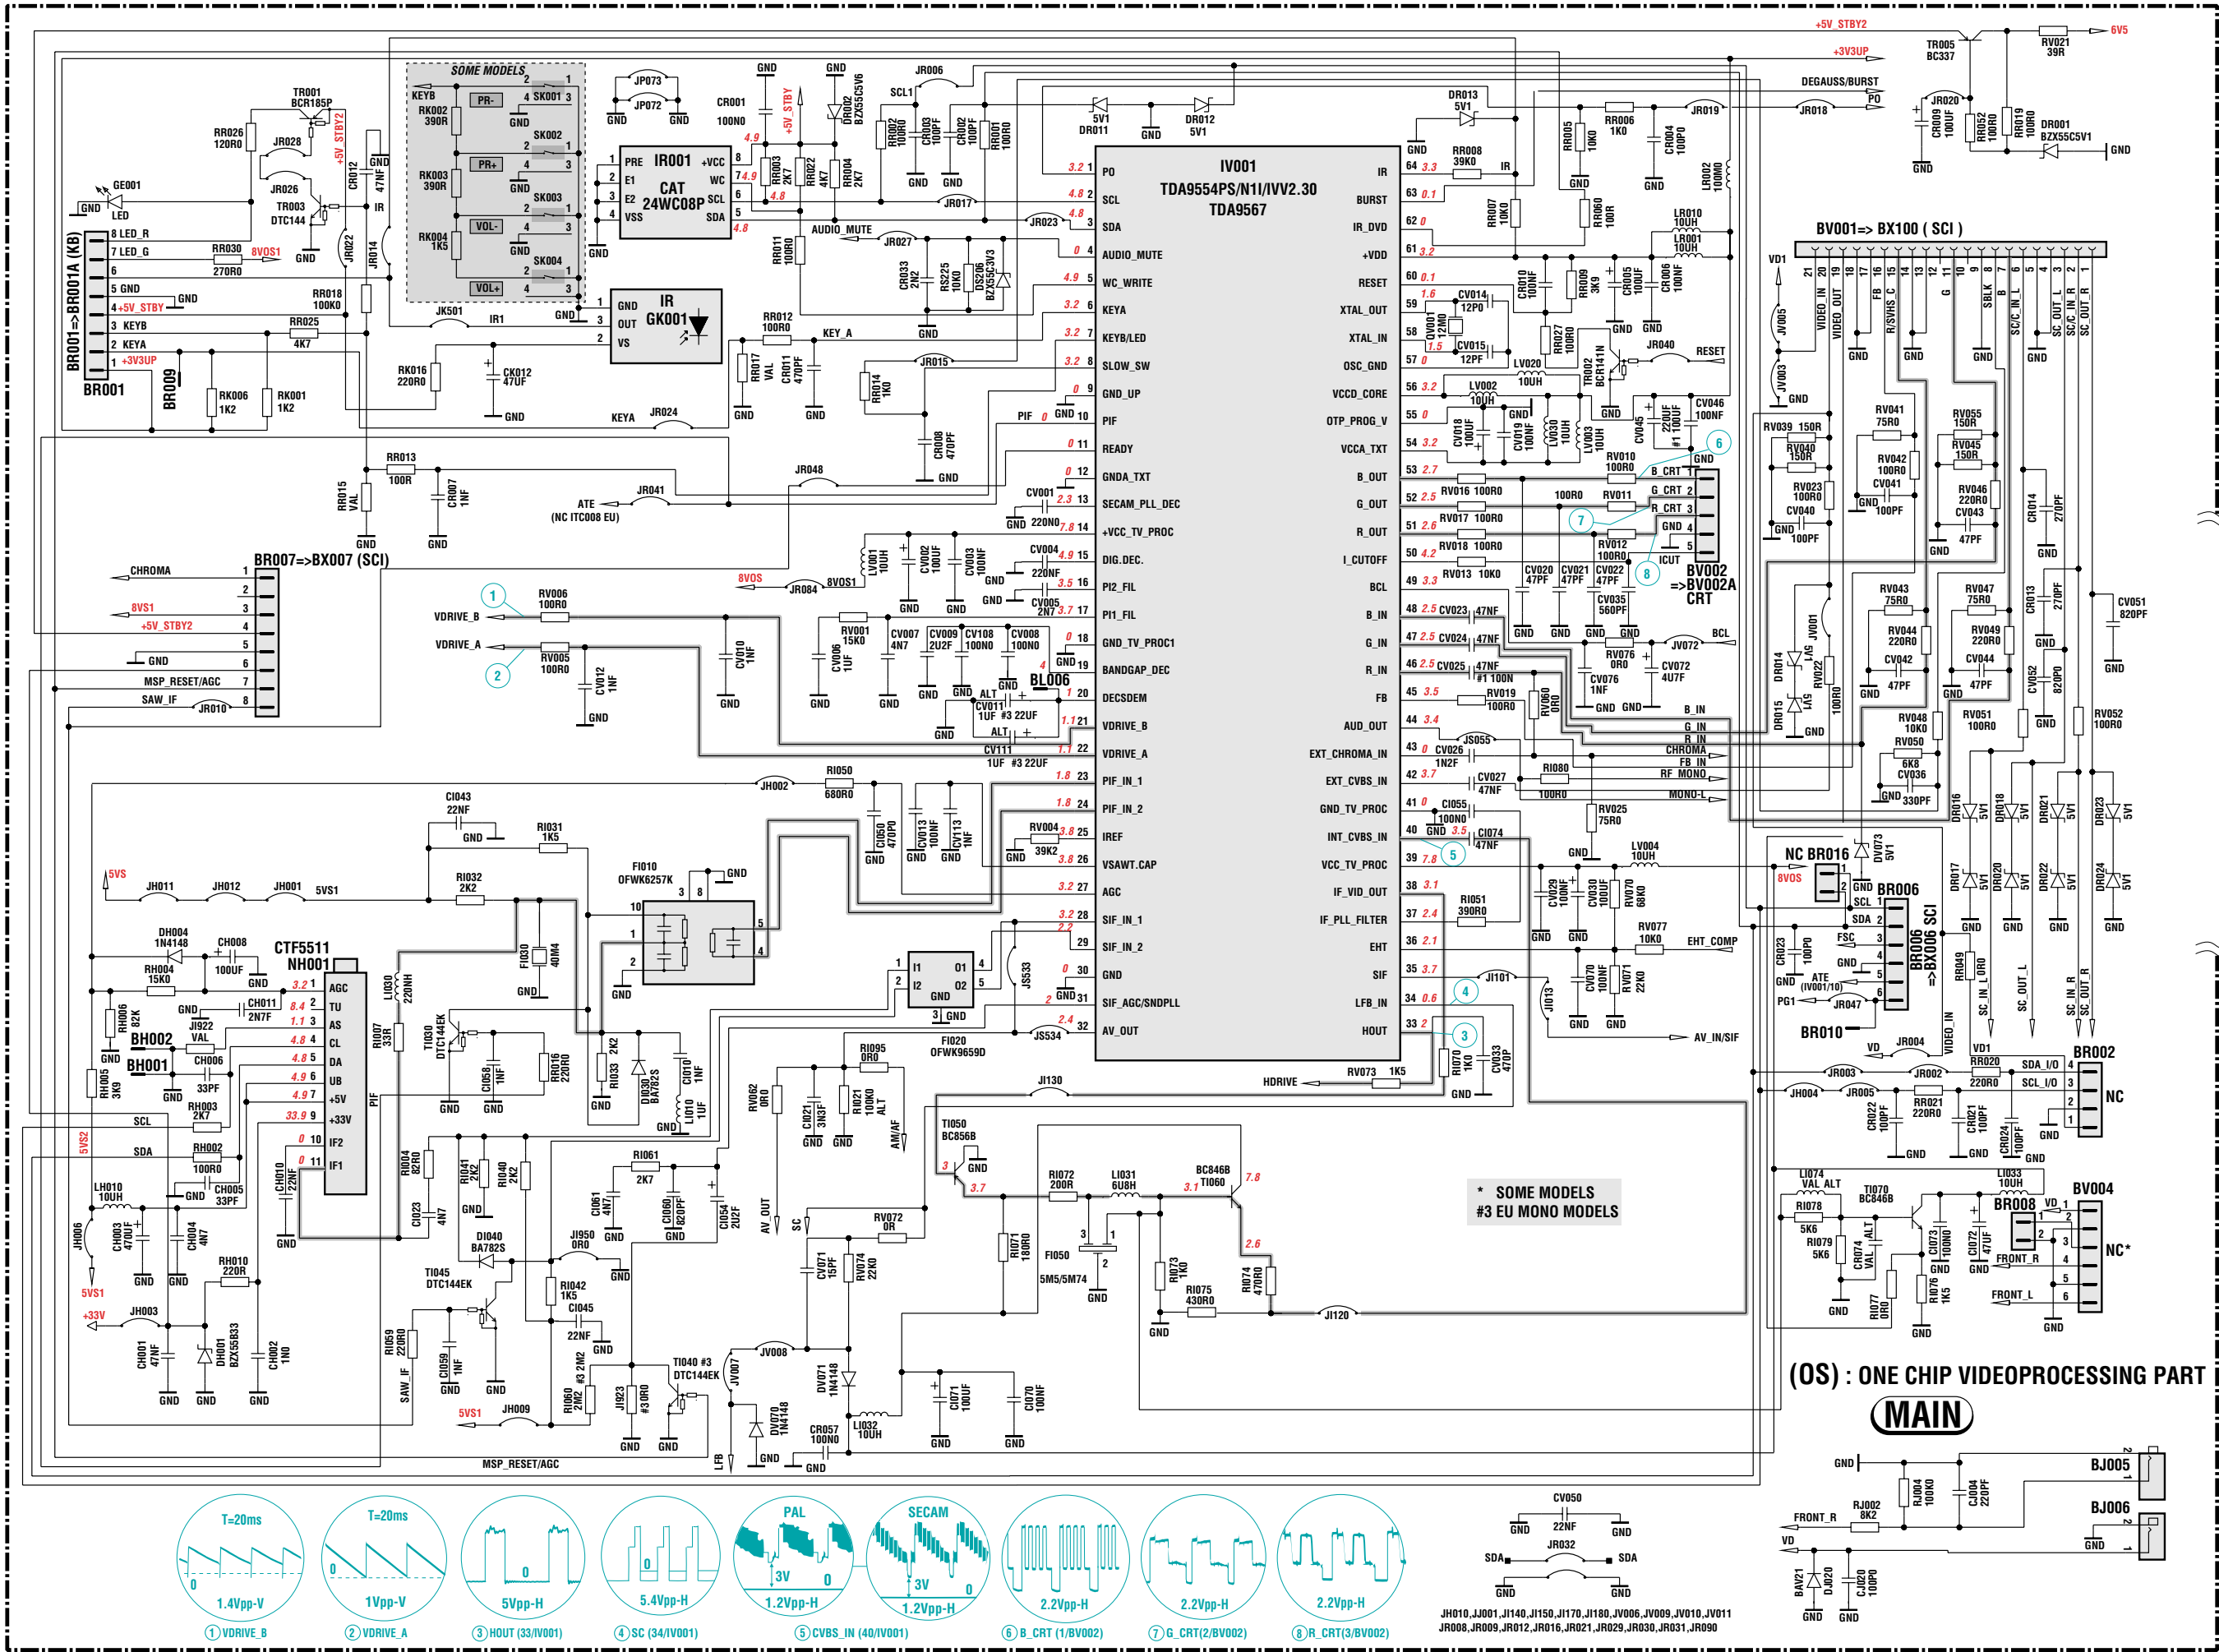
(OS) : ONE CHIP VIDEOPROCESSING PART

MAIN

IV001
TDA9554PS/N1I/IVV2.30
TDA9567

| Pin | Left | Right | Pin |
|---|---|---|---|
| 1 | PO | IR | 64 |
| 2 | SCL | BURST | 63 |
| 3 | SDA | IR_DVD | 62 |
| 4 | AUDIO_MUTE | +VDD | 61 |
| 5 | WC_WRITE | RESET | 60 |
| 6 | KEYA | XTAL_OUT | 59 |
| 7 | KEYB/LED | XTAL_IN | 58 |
| 8 | SLOW_SW | OSC_GND | 57 |
| 9 | GND_UP | VCCD_CORE | 56 |
| 10 | PIF | OTP_PROG_V | 55 |
| 11 | READY | VCCA_TXT | 54 |
| 12 | GNDA_TXT | B_OUT | 53 |
| 13 | SECAM_PLL_DEC | G_OUT | 52 |
| 14 | +VCC_TV_PROC | R_OUT | 51 |
| 15 | DIG.DEC. | I_CUTOFF | 50 |
| 16 | PI2_FIL | BCL | 49 |
| 17 | PI1_FIL | B_IN | 48 |
| 18 | GND_TV_PROC1 | G_IN | 47 |
| 19 | BANDGAP_DEC | R_IN | 46 |
| 20 | DECSDEM | FB | 45 |
| 21 | VDRIVE_B | AUD_OUT | 44 |
| 22 | VDRIVE_A | EXT_CHROMA_IN | 43 |
| 23 | PIF_IN_1 | EXT_CVBS_IN | 42 |
| 24 | PIF_IN_2 | GND_TV_PROC | 41 |
| 25 | IREF | INT_CVBS_IN | 40 |
| 26 | VSAWT.CAP | VCC_TV_PROC | 39 |
| 27 | AGC | IF_VID_OUT | 38 |
| 28 | SIF_IN_1 | IF_PLL_FILTER | 37 |
| 29 | SIF_IN_2 | EHT | 36 |
| 30 | GND | SIF | 35 |
| 31 | SIF_AGC/SNDPLL | LFB_IN | 34 |
| 32 | AV_OUT | HOUT | 33 |

SOME MODELS
KEYB RK002 390R PR- SK001 SK002 PR+ RK003 390R SK003 VOL- RK004 1K5 SK004 VOL+ GND

IR001 CAT 24WC08P PRE +VCC E1 WC E2 SCL VSS SDA
IR GK001 GND OUT VS
BR001=>BR001A (KB) 8 LED_R 7 LED_G 6 5 GND 4 +5V_STBY 3 KEYB 2 KEYA 1 +3V3UP BR001 BR009
BR007=>BX007 (SCI) CHROMA 8VS1 +5V_STBY2 GND MSP_RESET/AGC SAW_IF
BV001=> BX100 ( SCI )
BV002 =>BV002A CRT
CTF5511 NH001 AGC TU AS CL DA UB +5V +33V IF2 IF1
BH002 BH001
NC BR016 BR006 =>BX006 SCI
BR010 BR002 NC BR008 NC* BV004
BJ005 BJ006
VDRIVE_B VDRIVE_A HDRIVE AV_IN/SIF EHT_COMP DEGAUSS/BURST +5V_STBY2 +3V3UP 6V5 TR005 BC337
* SOME MODELS
#3 EU MONO MODELS

T=20ms 1.4Vpp-V ① VDRIVE_B
T=20ms 1Vpp-V ② VDRIVE_A
5Vpp-H ③ HOUT (33/IV001)
5.4Vpp-H ④ SC (34/IV001)
PAL 3V 1.2Vpp-H ⑤ CVBS_IN (40/IV001)
SECAM 3V 1.2Vpp-H
2.2Vpp-H ⑥ B_CRT (1/BV002)
2.2Vpp-H ⑦ G_CRT(2/BV002)
2.2Vpp-H ⑧ R_CRT(3/BV002)

JH010,JJ001,JI140,JI150,JI170,JI180,JV006,JV009,JV010,JV011
JR008,JR009,JR012,JR016,JR021,JR029,JR030,JR031,JR090